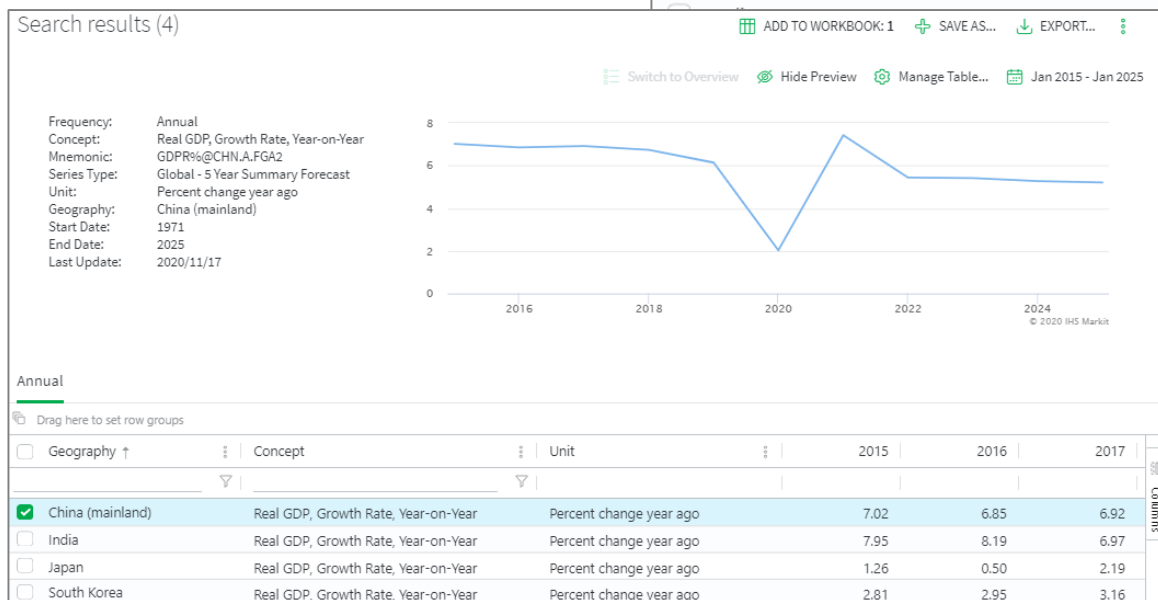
Search results (4)

ADD TO WORKBOOK: 1   SAVE AS...   EXPORT...

Switch to Overview   Hide Preview   Manage Table...   Jan 2015 - Jan 2025

Frequency: Annual
Concept: Real GDP, Growth Rate, Year-on-Year
Mnemonic: GDPR%@CHN.A.FGA2
Series Type: Global - 5 Year Summary Forecast
Unit: Percent change year ago
Geography: China (mainland)
Start Date: 1971
End Date: 2025
Last Update: 2020/11/17

8
6
4
2
0
2016 2018 2020 2022 2024
© 2020 IHS Markit

Annual

Drag here to set row groups

| Geography ↑ | Concept | Unit | 2015 | 2016 | 2017 |
|---|---|---|---|---|---|
| China (mainland) | Real GDP, Growth Rate, Year-on-Year | Percent change year ago | 7.02 | 6.85 | 6.92 |
| India | Real GDP, Growth Rate, Year-on-Year | Percent change year ago | 7.95 | 8.19 | 6.97 |
| Japan | Real GDP, Growth Rate, Year-on-Year | Percent change year ago | 1.26 | 0.50 | 2.19 |
| South Korea | Real GDP, Growth Rate, Year-on-Year | Percent change year ago | 2.81 | 2.95 | 3.16 |

Columns